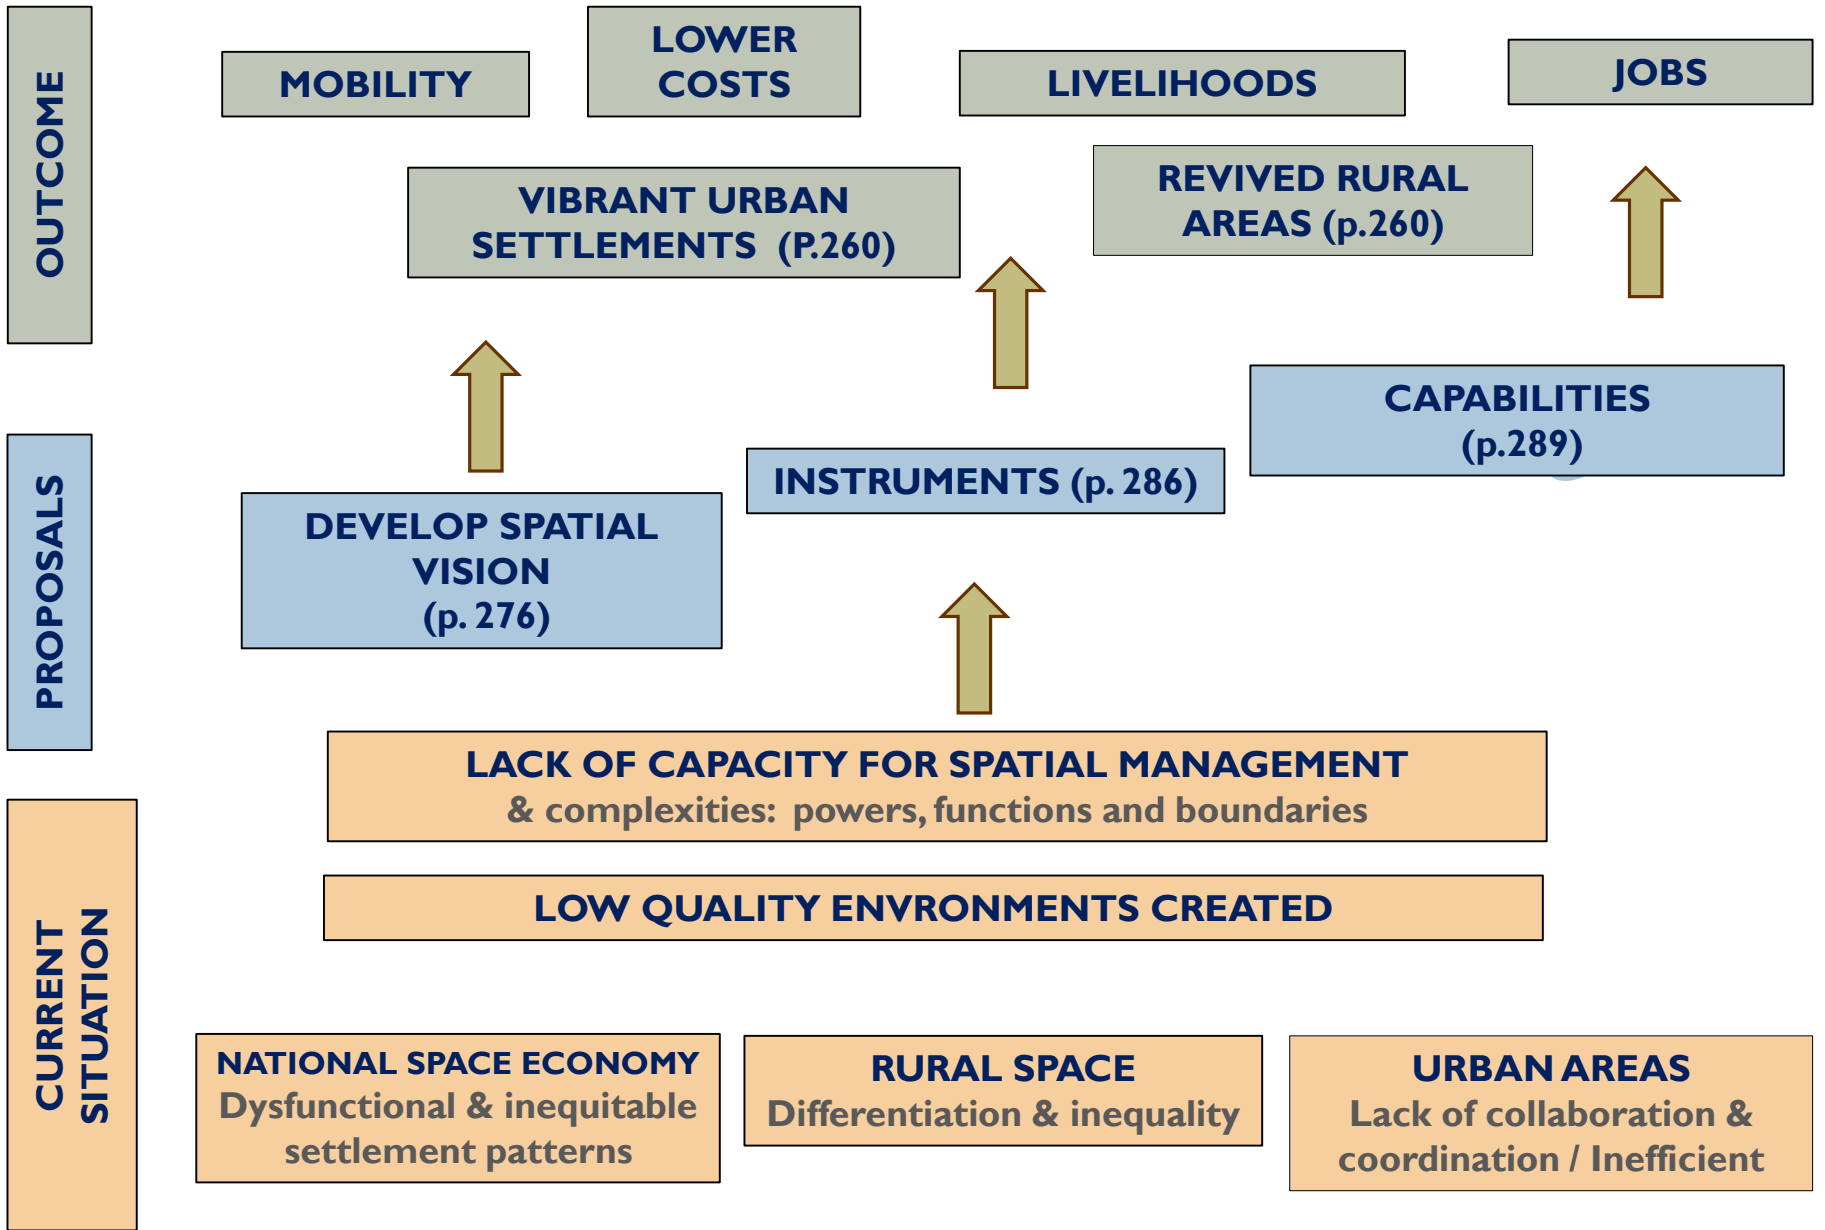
OUTCOME

MOBILITY

LOWER COSTS

LIVELIHOODS

JOBS

VIBRANT URBAN SETTLEMENTS (P.260)

REVIVED RURAL AREAS (p.260)

PROPOSALS

CAPABILITIES (p.289)

INSTRUMENTS (p. 286)

DEVELOP SPATIAL VISION (p. 276)

CURRENT SITUATION

LACK OF CAPACITY FOR SPATIAL MANAGEMENT
& complexities: powers, functions and boundaries

LOW QUALITY ENVRONMENTS CREATED

NATIONAL SPACE ECONOMY
Dysfunctional & inequitable settlement patterns

RURAL SPACE
Differentiation & inequality

URBAN AREAS
Lack of collaboration & coordination / Inefficient